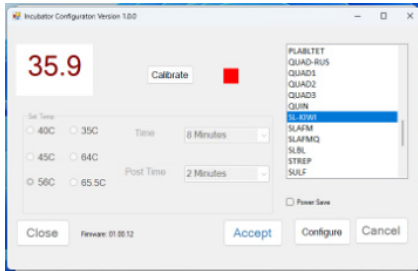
Incubator Configuraton Version 1.0.0

35.9

Calibrate

Set Temp
40C
35C
45C
64C
56C
65.5C

Time
8 Minutes

Post Time
2 Minutes

PLABLTET
QUAD-RUS
QUAD1
QUAD2
QUAD3
QUIN
SL-KIWI
SLAFM
SLAFMQ
SLBL
STREP
SULF

Power Save

Close
Firmware: 01.00.12
Accept
Configure
Cancel